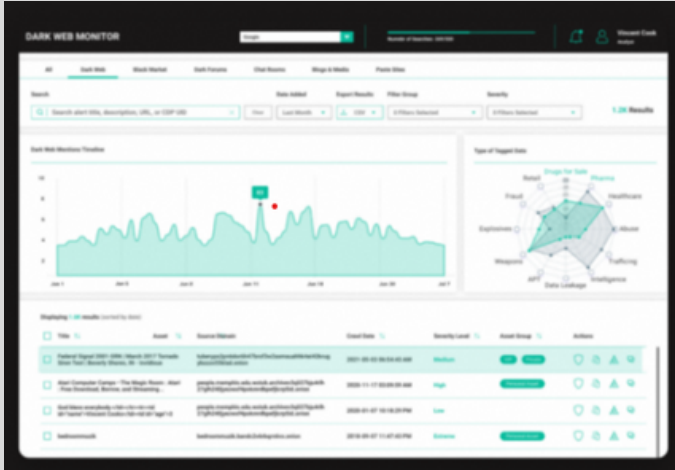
DARK WEB MONITOR

Drugs

Number of Searches: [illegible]

Vincent Cook
Analyst

All
Dark Web
Black Market
Dark Forums
Chat Rooms
Blogs & Media
Paste Sites

Search
Search alert title, description, URL, or CDP UID
Date Added
Last Month
Export Results
CSV
Filter Group
4 Filters Selected
Severity
4 Filters Selected
1.2K Results

Dark Web Monitors Timeline

10
8
6
4
2
0

Jan 1
Jan 5
Jan 8
Jan 11
Jan 14
Jan 17

Type of Tagged Data

Drugs For Sale
Pharma
Healthcare
Abuse
Trafficing
Intelligence
Data Leakage
APT
Weapons
Explosives
Fraud
Retail

Displaying 1-20 results (sorted by date)

| Title | Asset | Source Domain | Crawl Date | Severity Level | Asset Group | Actions |
|---|---|---|---|---|---|---|
| Federal Signal 2001-2004 / Market 2017 Tornado Siren Test \| Security Shares, 5k - IntelBase | | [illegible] | 2021-05-03 06:04:45 AM | Medium | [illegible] | |
| Atari Computer Camps - "The Magic Room - Atari - Free Download, Borrow, and Streaming... | | people.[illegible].onion | 2020-11-17 03:06:09 AM | High | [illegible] | |
| And bless everybody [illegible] | | people.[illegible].onion | 2020-01-07 10:16:25 PM | Low | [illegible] | |
| badroommusik | | badroommusik.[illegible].onion | 2018-09-07 11:47:42 PM | Extreme | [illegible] | |